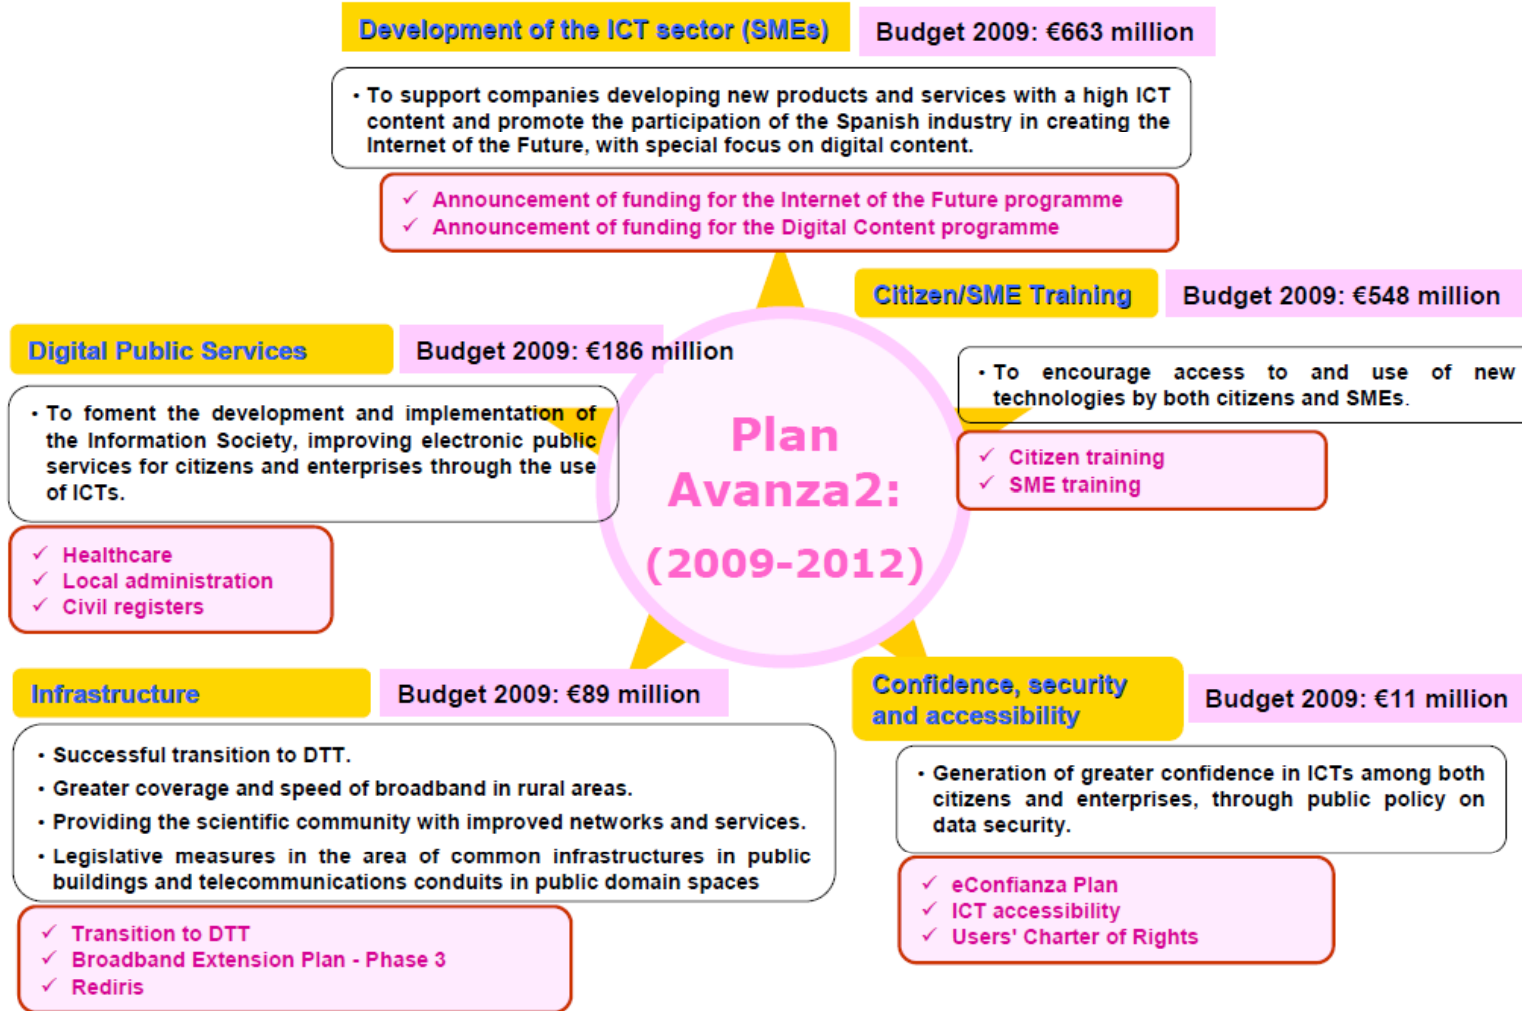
Development of the ICT sector (SMEs)

Budget 2009: €663 million

• To support companies developing new products and services with a high ICT content and promote the participation of the Spanish industry in creating the Internet of the Future, with special focus on digital content.

✓ Announcement of funding for the Internet of the Future programme
✓ Announcement of funding for the Digital Content programme

Citizen/SME Training

Budget 2009: €548 million

• To encourage access to and use of new technologies by both citizens and SMEs.

✓ Citizen training
✓ SME training

Digital Public Services

Budget 2009: €186 million

• To foment the development and implementation of the Information Society, improving electronic public services for citizens and enterprises through the use of ICTs.

✓ Healthcare
✓ Local administration
✓ Civil registers

Plan Avanza2: (2009-2012)

Infrastructure

Budget 2009: €89 million

• Successful transition to DTT.
• Greater coverage and speed of broadband in rural areas.
• Providing the scientific community with improved networks and services.
• Legislative measures in the area of common infrastructures in public buildings and telecommunications conduits in public domain spaces

✓ Transition to DTT
✓ Broadband Extension Plan - Phase 3
✓ Rediris

Confidence, security and accessibility

Budget 2009: €11 million

• Generation of greater confidence in ICTs among both citizens and enterprises, through public policy on data security.

✓ eConfianza Plan
✓ ICT accessibility
✓ Users' Charter of Rights